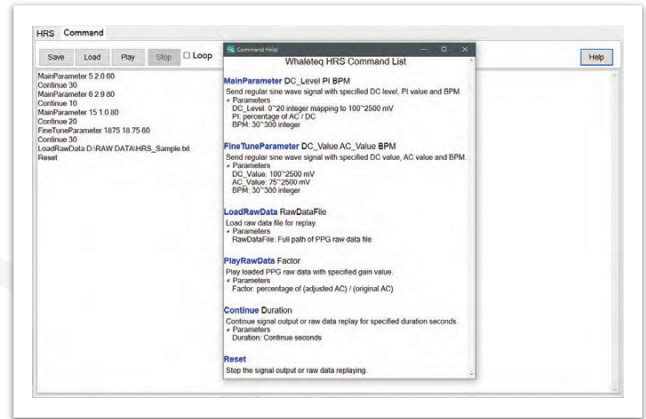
HRS Command

Save Load Play Stop ☐ Loop

Help

MainParameter 5 2.0 80
Continue 30
MainParameter 6 2.9 80
Continue 10
MainParameter 15 1.0 80
Continue 20
FineTuneParameter 1875 18.75 60
Continue 30
LoadRawData D:\RAW DATA\HRS_Sample.txt
Reset

Command Help

Whaleteq HRS Command List

MainParameter DC_Level PI BPM

Send regular sine wave signal with specified DC level, PI value and BPM.
◢ Parameters
DC_Level: 0~20 integer mapping to 100~2500 mV
PI: percentage of AC / DC
BPM: 30~300 integer

FineTuneParameter DC_Value AC_Value BPM

Send regular sine wave signal with specified DC value, AC value and BPM.
◢ Parameters
DC_Value: 100~2500 mV
AC_Value: 75~2500 mV
BPM: 30~300 integer

LoadRawData RawDataFile

Load raw data file for replay.
◢ Parameters
RawDataFile: Full path of PPG raw data file

PlayRawData Factor

Play loaded PPG raw data with specified gain value.
◢ Parameters
Factor: percentage of (adjusted AC) / (original AC)

Continue Duration

Continue signal output or raw data replay for specified duration seconds.
◢ Parameters
Duration: Continue seconds

Reset

Stop the signal output or raw data replaying.